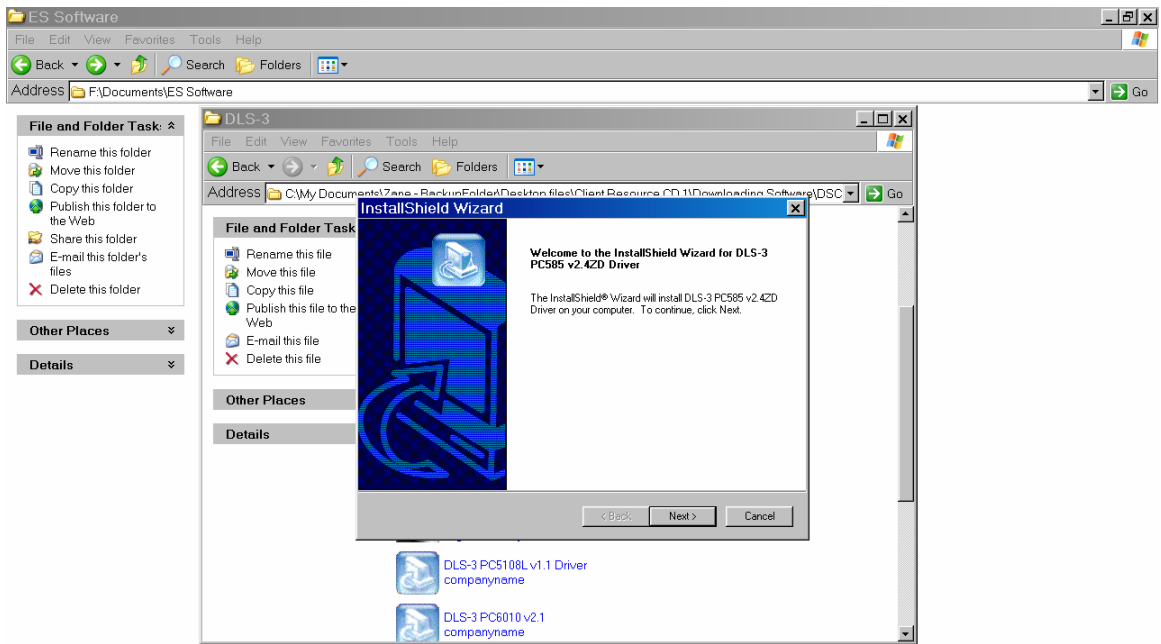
ES Software

File Edit View Favorites Tools Help

Back Search Folders

Address F:\Documents\ES Software

Go

File and Folder Tasks

Rename this folder
Move this folder
Copy this folder
Publish this folder to the Web
Share this folder
E-mail this folder's files
Delete this folder

Other Places

Details

DLS-3

File Edit View Favorites Tools Help

Back Search Folders

Address C:\My Documents\Zane - BackupFolder\Desktop files\Client Resource CD 1\Downloading Software\DSC

Go

File and Folder Tasks

Rename this file
Move this file
Copy this file
Publish this file to the Web
E-mail this file
Delete this file

Other Places

Details

InstallShield Wizard

Welcome to the InstallShield Wizard for DLS-3 PC585 v2.4ZD Driver

The InstallShield® Wizard will install DLS-3 PC585 v2.4ZD Driver on your computer. To continue, click Next.

< Back Next > Cancel

DLS-3 PC5108L v1.1 Driver
companyname

DLS-3 PC6010 v2.1
companyname